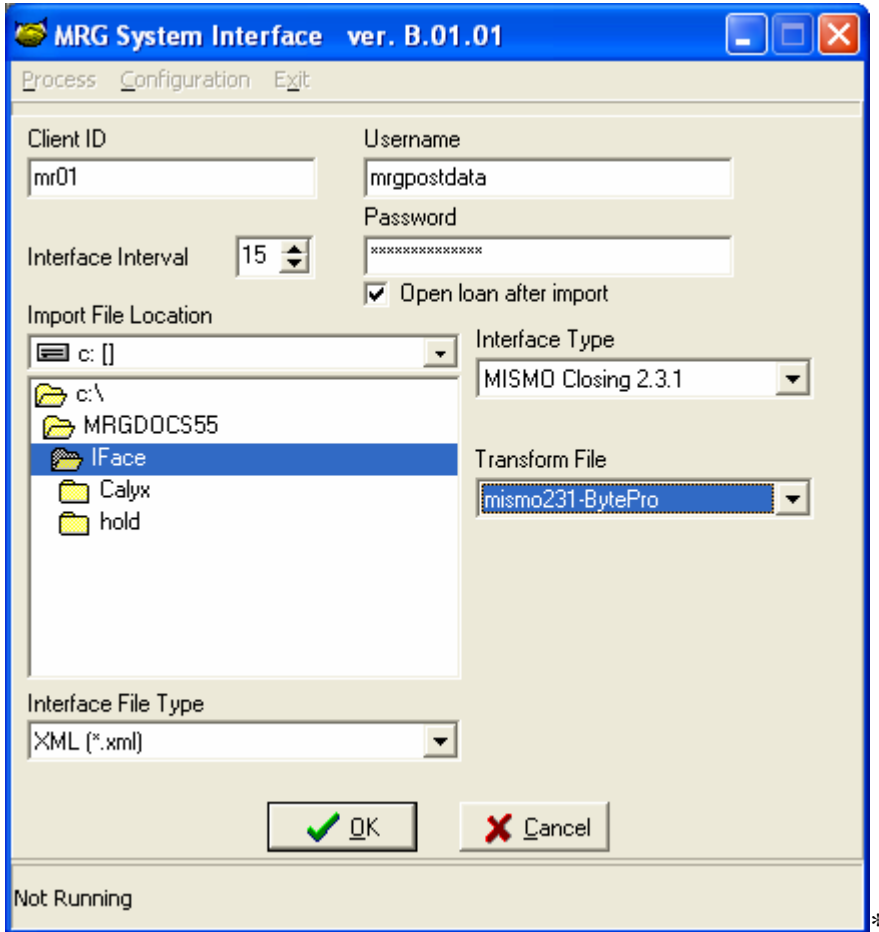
MRG System Interface ver. B.01.01

Process Configuration Exit

Client ID
mr01

Username
mrgpostdata

Password
**************

Interface Interval 15

Open loan after import

Import File Location
c: []

c:\
MRGDOCS55
IFace
Calyx
hold

Interface Type
MISMO Closing 2.3.1

Transform File
mismo231-BytePro

Interface File Type
XML (*.xml)

OK
Cancel

Not Running